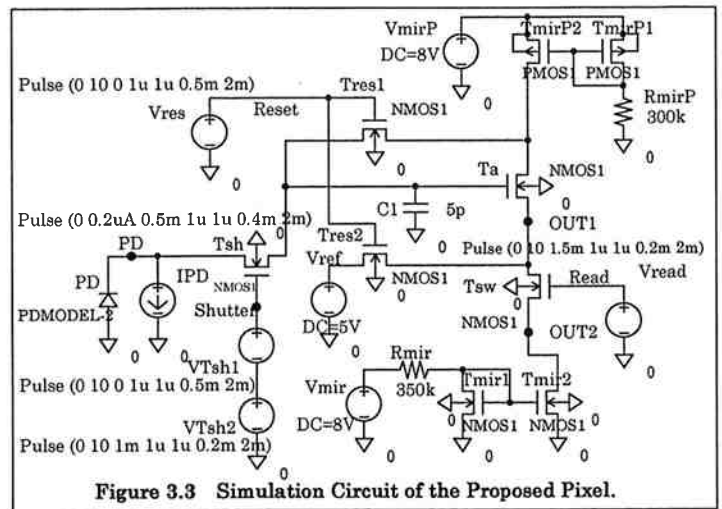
VmirP
DC=8V
TmirP2 TmirP1
PMOS1 PMOS1
0
RmirP
300k
0
Pulse (0 10 0 1u 1u 0.5m 2m)
Vres
Reset
Tres1
NMOS1
0
0
Ta
NMOS1
0
C1
5p
0
OUT1
Pulse (0 0.2uA 0.5m 1u 1u 0.4m 2m)
PD
Tsh
0
Tres2
Pulse (0 10 1.5m 1u 1u 0.2m 2m)
PD
IPD
NMOS1
Vref
NMOS1
0
Tsw
Read
Vread
PDMODEL-2
Shutter
DC=5V
NMOS1
OUT2
0
0
0
VTsh1
0
0
Pulse (0 10 0 1u 1u 0.5m 2m)
Rmir
350k
Tmir1
Tmir2
VTsh2
Vmir
DC=8V
0
NMOS1
NMOS1
Pulse (0 10 1m 1u 1u 0.2m 2m)
0
0
0
Figure 3.3 Simulation Circuit of the Proposed Pixel.